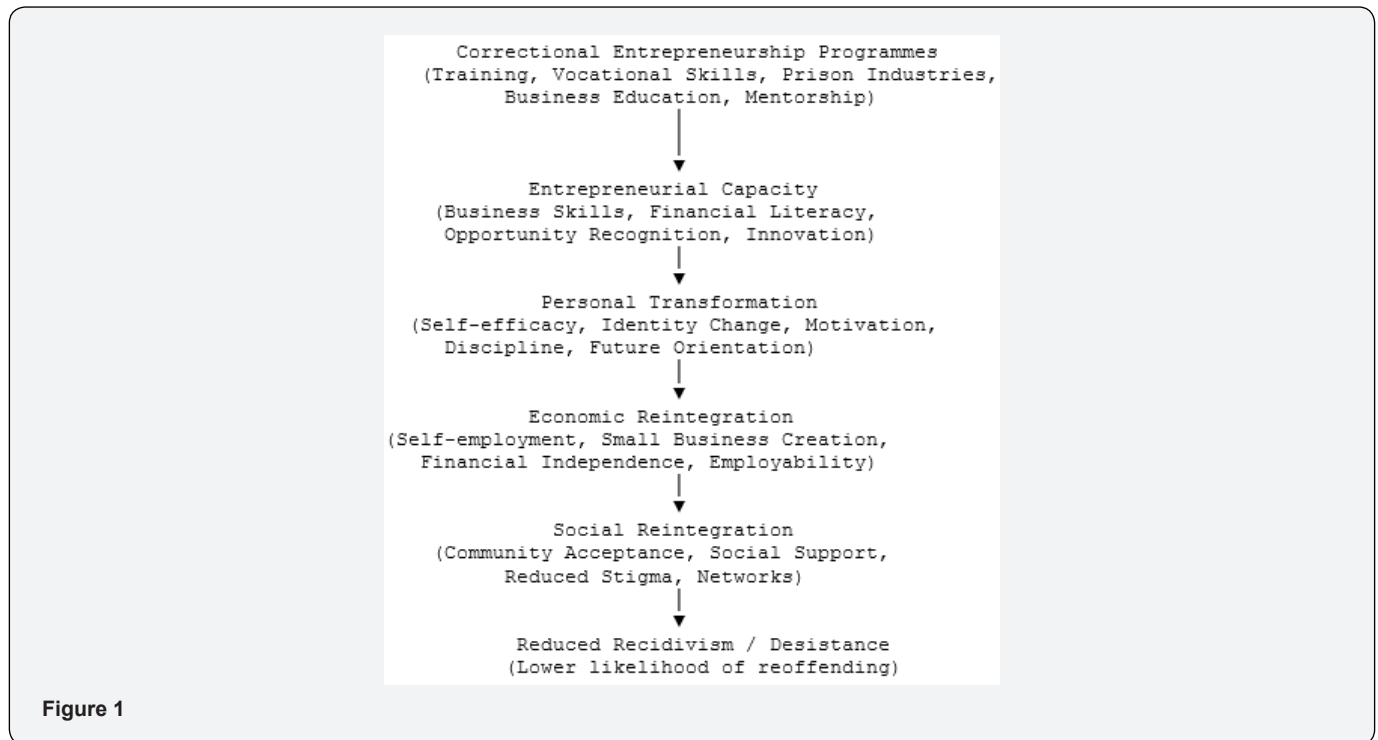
Correctional Entrepreneurship Programmes
(Training, Vocational Skills, Prison Industries, Business Education, Mentorship)

Entrepreneurial Capacity
(Business Skills, Financial Literacy, Opportunity Recognition, Innovation)

Personal Transformation
(Self-efficacy, Identity Change, Motivation, Discipline, Future Orientation)

Economic Reintegration
(Self-employment, Small Business Creation, Financial Independence, Employability)

Social Reintegration
(Community Acceptance, Social Support, Reduced Stigma, Networks)

Reduced Recidivism / Desistance
(Lower likelihood of reoffending)

Figure 1